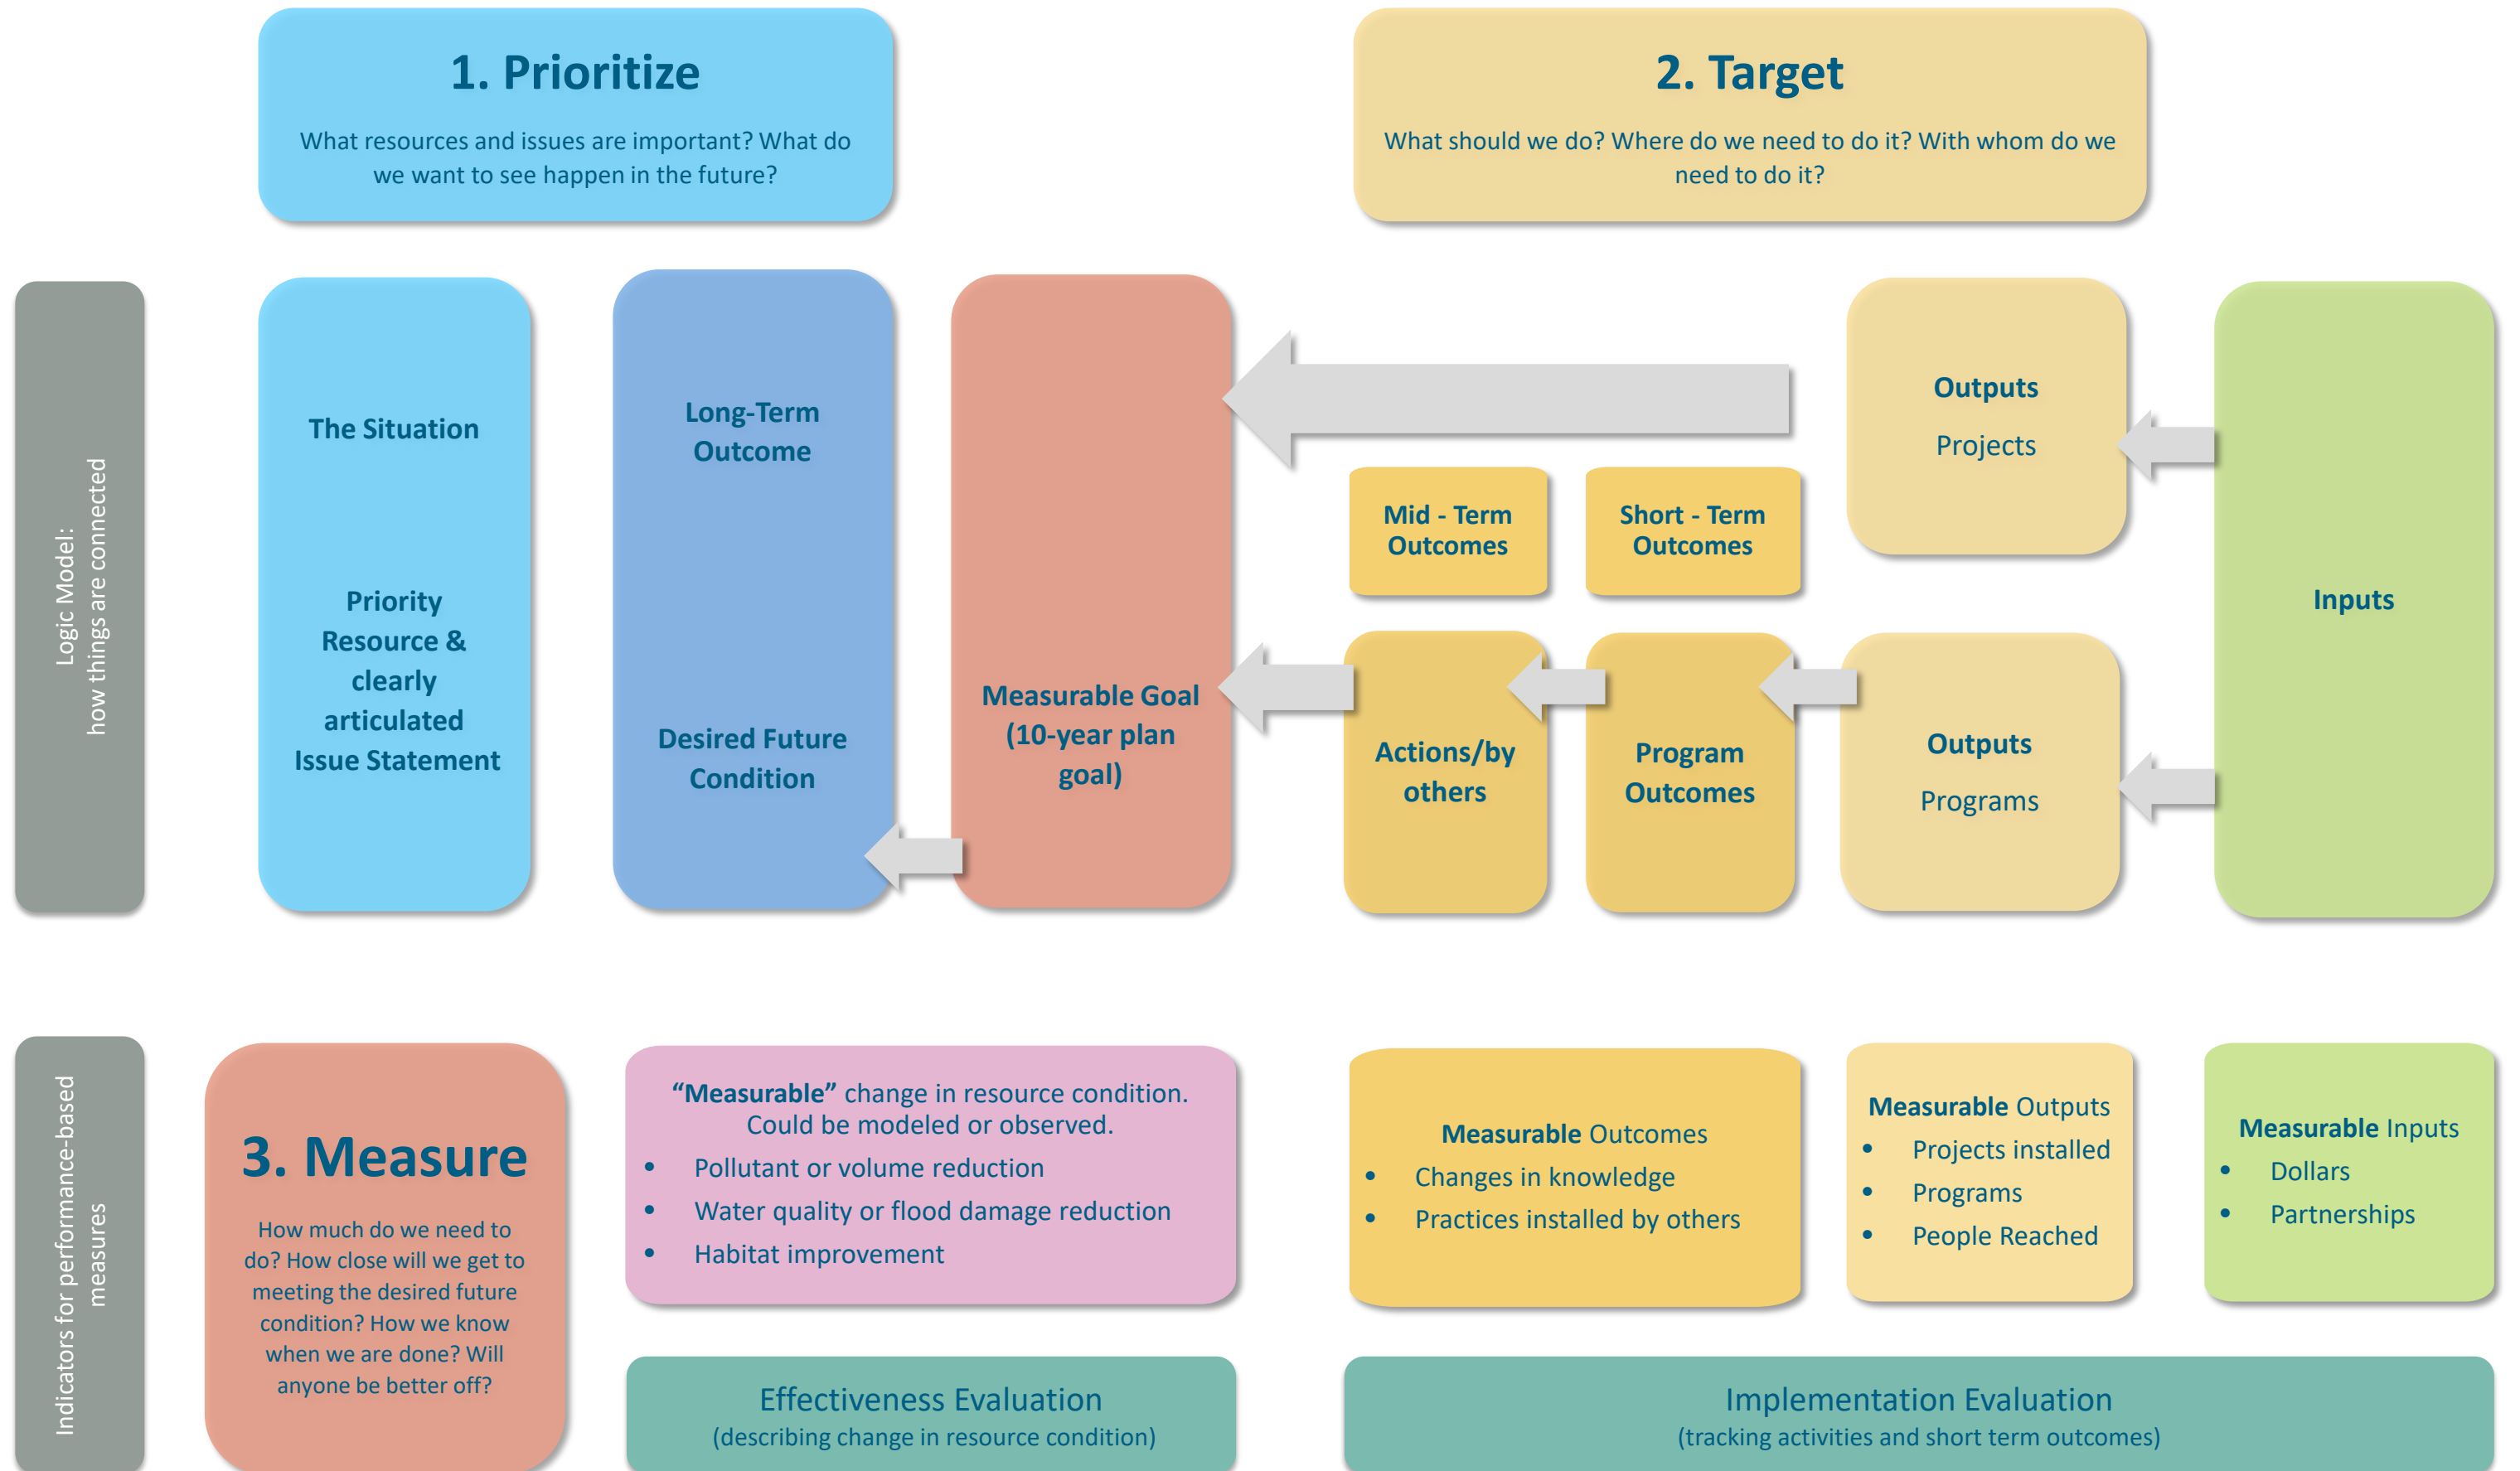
1. Prioritize

What resources and issues are important? What do we want to see happen in the future?

2. Target

What should we do? Where do we need to do it? With whom do we need to do it?

Logic Model:
how things are connected

The Situation

Priority Resource & clearly articulated Issue Statement

Long-Term Outcome

Desired Future Condition

Measurable Goal (10-year plan goal)

Mid - Term Outcomes

Short - Term Outcomes

Outputs

Projects

Actions/by others

Program Outcomes

Outputs

Programs

Inputs

Indicators for performance-based measures

3. Measure

How much do we need to do? How close will we get to meeting the desired future condition? How we know when we are done? Will anyone be better off?

"Measurable" change in resource condition. Could be modeled or observed.
- Pollutant or volume reduction
- Water quality or flood damage reduction
- Habitat improvement

Measurable Outcomes
- Changes in knowledge
- Practices installed by others

Measurable Outputs
- Projects installed
- Programs
- People Reached

Measurable Inputs
- Dollars
- Partnerships

Effectiveness Evaluation
(describing change in resource condition)

Implementation Evaluation
(tracking activities and short term outcomes)